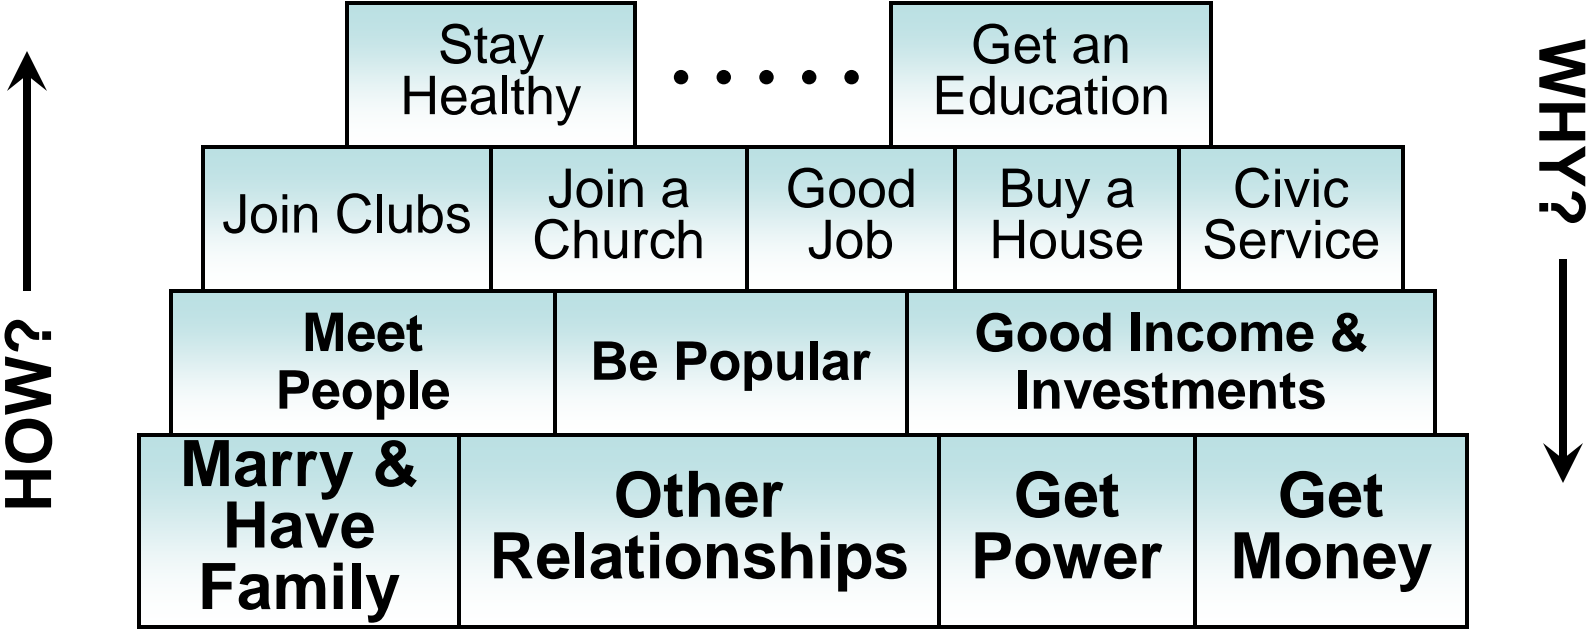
HOW?

Stay Healthy

. . . . .

Get an Education

Join Clubs

Join a Church

Good Job

Buy a House

Civic Service

Meet People

Be Popular

Good Income & Investments

Marry & Have Family

Other Relationships

Get Power

Get Money

WHY?